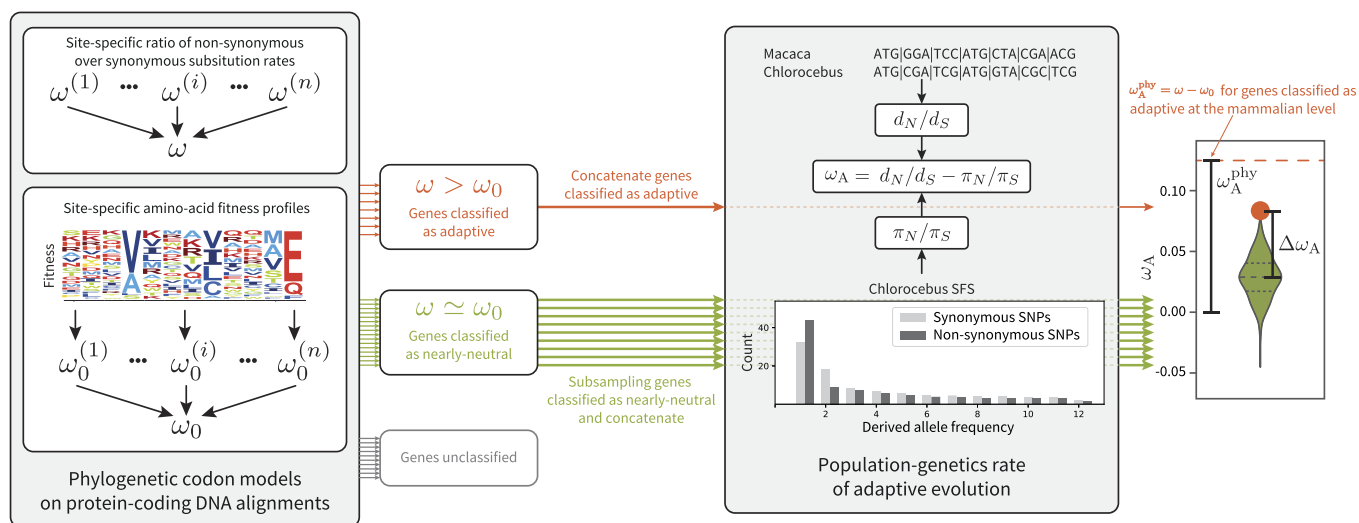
Site-specific ratio of non-synonymous over synonymous subsitution rates

$\omega^{(1)}$ ••• $\omega^{(i)}$ ••• $\omega^{(n)}$

$\omega$

Site-specific amino-acid fitness profiles

Fitness

$\omega_0^{(1)}$ ••• $\omega_0^{(i)}$ ••• $\omega_0^{(n)}$

$\omega_0$

Phylogenetic codon models on protein-coding DNA alignments

$\omega > \omega_0$
Genes classified as adaptive

Concatenate genes classified as adaptive

$\omega \simeq \omega_0$
Genes classified as nearly-neutral

Subsampling genes classified as nearly-neutral and concatenate

Genes unclassified

Macaca ATG|GGA|TCC|ATG|CTA|CGA|ACG
Chlorocebus ATG|CGA|TCG|ATG|GTA|CGC|TCG

$d_N/d_S$

$\omega_A = d_N/d_S - \pi_N/\pi_S$

$\pi_N/\pi_S$

Chlorocebus SFS

Synonymous SNPs
Non-synonymous SNPs

Count
40
20
2 4 6 8 10 12
Derived allele frequency

Population-genetics rate of adaptive evolution

$\omega_A^{phy} = \omega - \omega_0$ for genes classified as adaptive at the mammalian level

$\omega_A^{phy}$
$\Delta\omega_A$
$\omega_A$
0.10
0.05
0.00
-0.05